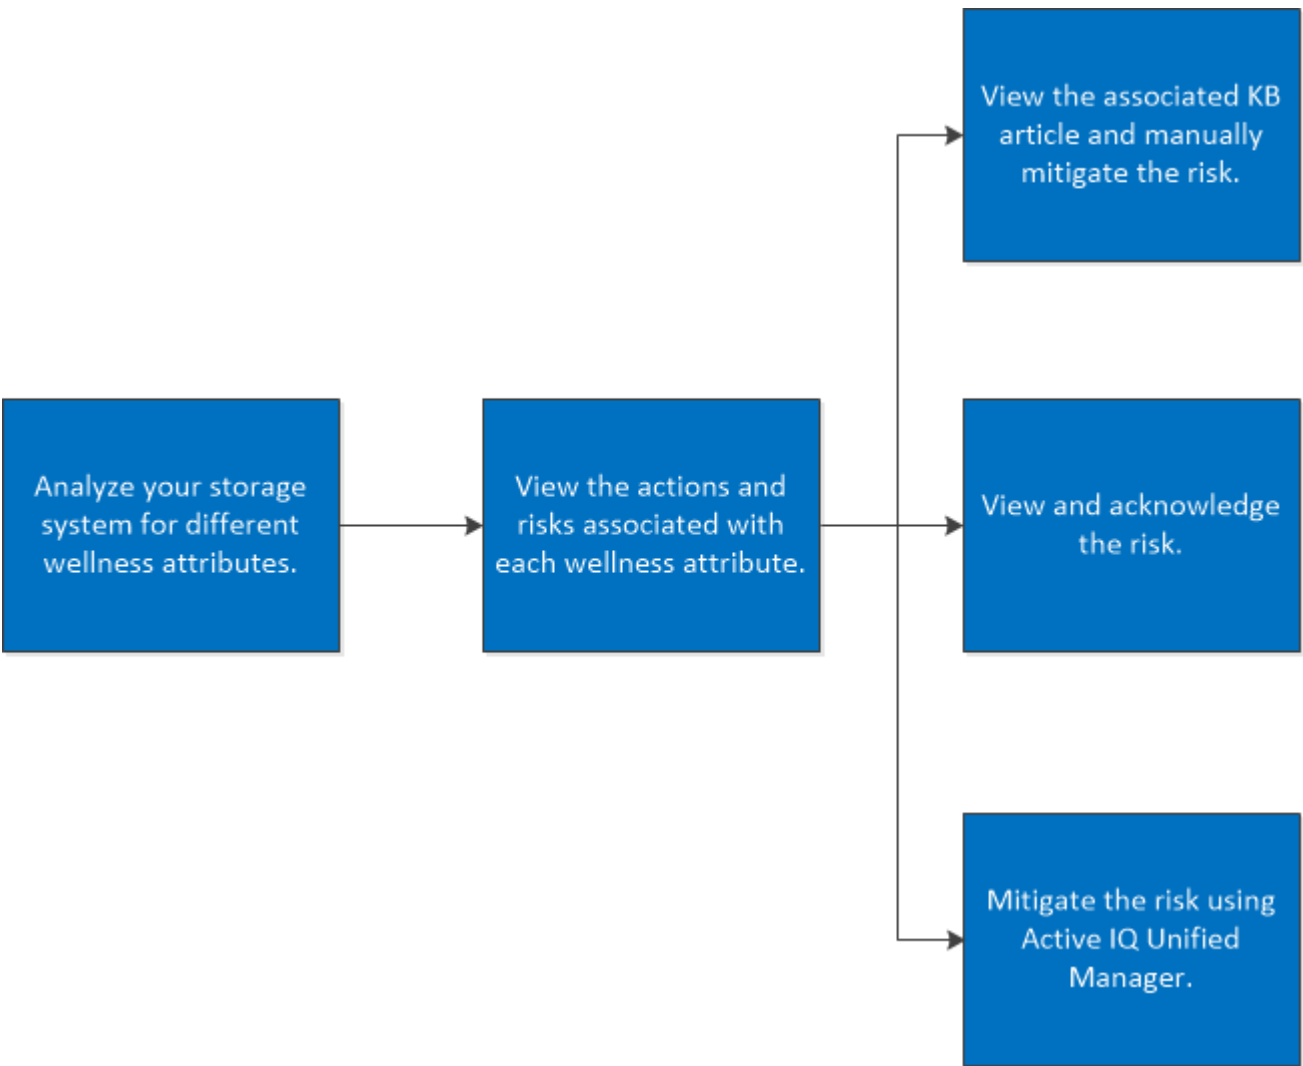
Analyze your storage system for different wellness attributes.

View the actions and risks associated with each wellness attribute.

View the associated KB article and manually mitigate the risk.

View and acknowledge the risk.

Mitigate the risk using Active IQ Unified Manager.